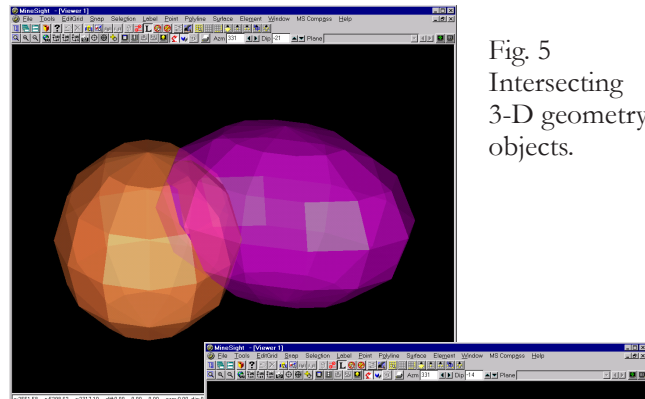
MineSight - [Viewer 1]
File Tools EditGrid Snap Selection Label Point Polyline Surface Element Window MS Compass Help
Azm 331 Dip -21 Plane

Fig. 5
Intersecting
3-D geometry
objects.

MineSight - [Viewer 1]
File Tools EditGrid Snap Selection Label Point Polyline Surface Element Window MS Compass Help
Azm 331 Dip -14 Plane